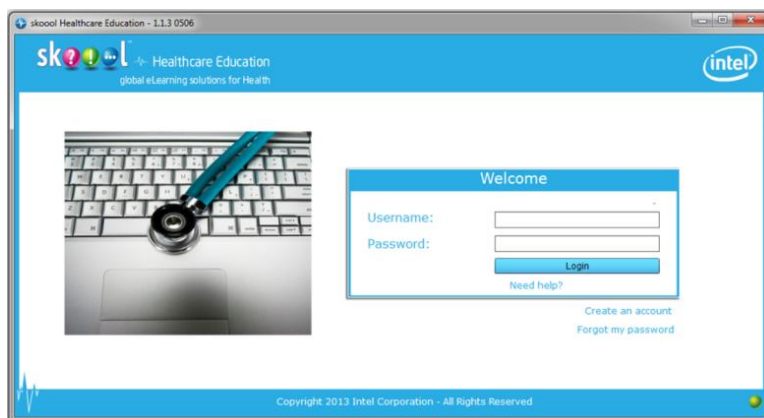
skoool Healthcare Education - 1.1.3 0506

skoool Healthcare Education
global eLearning solutions for Health

intel

Welcome

Username:

Password:

Login

Need help?

Create an account

Forgot my password

Copyright 2013 Intel Corporation - All Rights Reserved